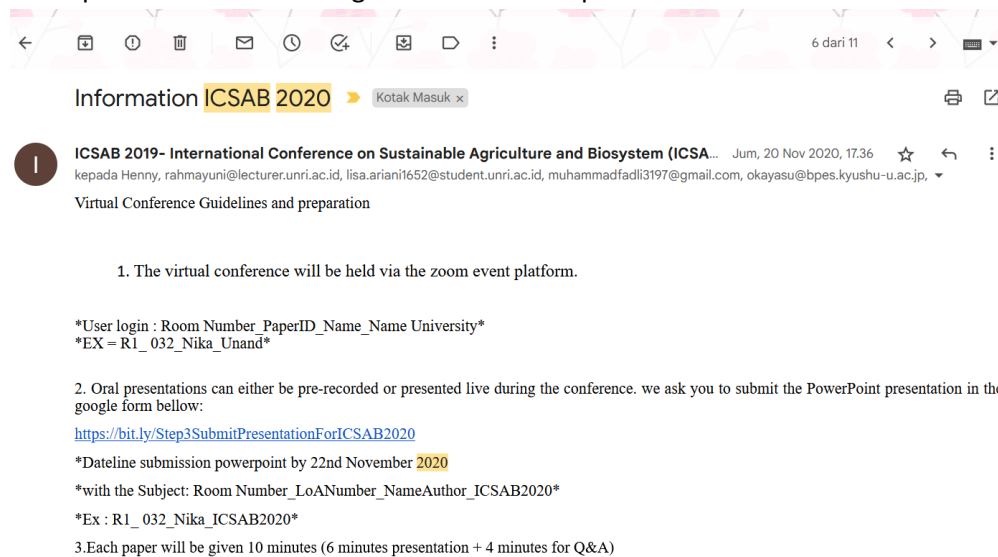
6 dari 11

Information ICSAB 2020 Kotak Masuk ×

I

ICSAB 2019- International Conference on Sustainable Agriculture and Biosystem (ICSA... Jum, 20 Nov 2020, 17.36

kepada Henny, rahmayuni@lecturer.unri.ac.id, lisa.ariani1652@student.unri.ac.id, muhammadfadli3197@gmail.com, okayasu@bpes.kyushu-u.ac.jp,

Virtual Conference Guidelines and preparation

1. The virtual conference will be held via the zoom event platform.

*User login : Room Number_PaperID_Name_Name University*
*EX = R1_ 032_Nika_Unand*

2. Oral presentations can either be pre-recorded or presented live during the conference. we ask you to submit the PowerPoint presentation in th google form bellow:

https://bit.ly/Step3SubmitPresentationForICSAB2020

*Dateline submission powerpoint by 22nd November 2020

*with the Subject: Room Number_LoANumber_NameAuthor_ICSAB2020*

*Ex : R1_ 032_Nika_ICSAB2020*

3.Each paper will be given 10 minutes (6 minutes presentation + 4 minutes for Q&A)